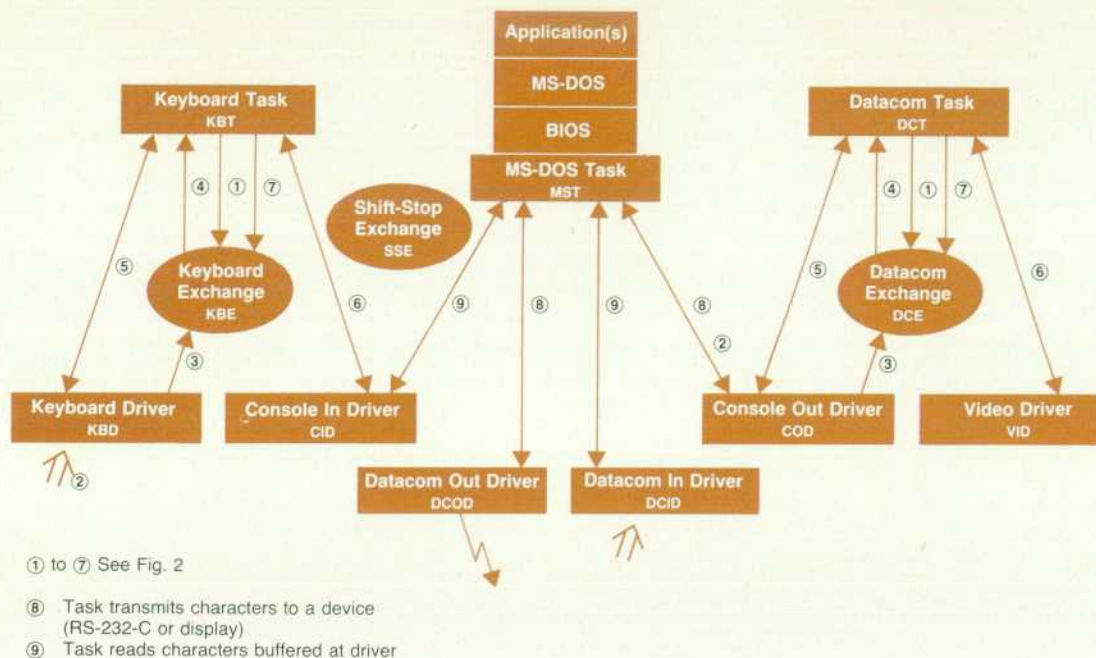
Application(s)

MS-DOS

BIOS

MS-DOS Task
MST

Keyboard Task
KBT

Datacom Task
DCT

④ ① ⑦

④ ① ⑦

Shift-Stop Exchange
SSE

⑤

Keyboard Exchange
KBE

⑥

⑨

⑧

⑨

⑧

⑤

Datacom Exchange
DCE

⑥

③

②

③

Keyboard Driver
KBD

Console In Driver
CID

Console Out Driver
COD

Video Driver
VID

②

Datacom Out Driver
DCOD

Datacom In Driver
DCID

① to ⑦ See Fig. 2

⑧ Task transmits characters to a device (RS-232-C or display)

⑨ Task reads characters buffered at driver